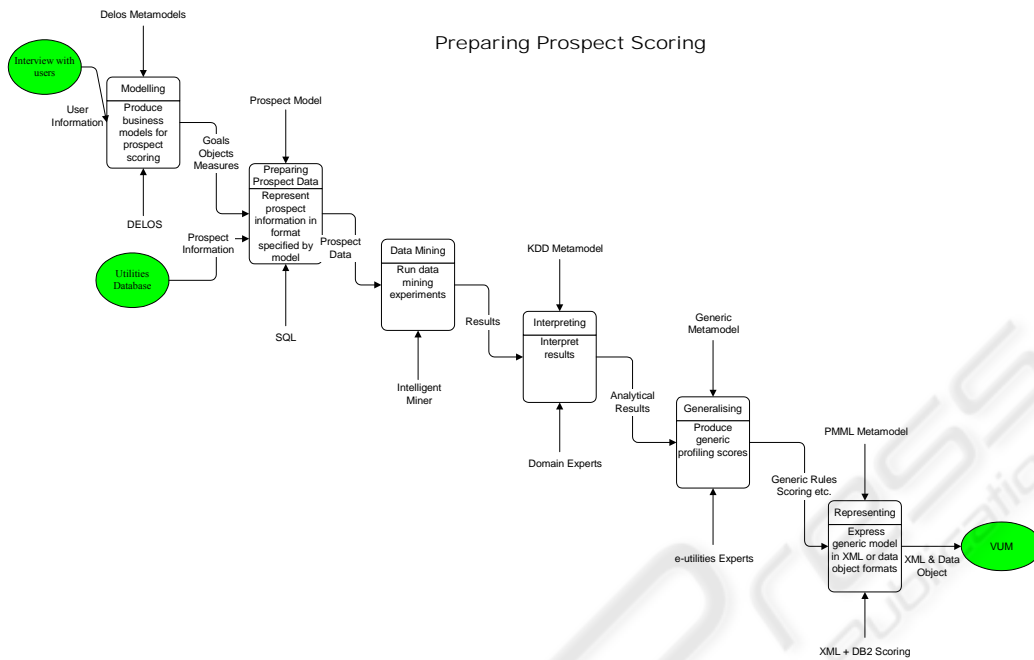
Preparing Prospect Scoring

Delos Metamodels

Interview with users

User Information

Modelling

Produce business models for prospect scoring

DELOS

Goals Objects Measures

Prospect Model

Preparing Prospect Data

Represent prospect information in format specified by model

Prospect Information

Utilities Database

SQL

Prospect Data

Data Mining

Run data mining experiments

Intelligent Miner

Results

KDD Metamodel

Interpreting

Interpret results

Domain Experts

Analytical Results

Generic Metamodel

Generalising

Produce generic profiling scores

e-utilities Experts

Generic Rules Scoring etc.

PMML Metamodel

Representing

Express generic model in XML or data object formats

XML + DB2 Scoring

XML & Data Object

VUM